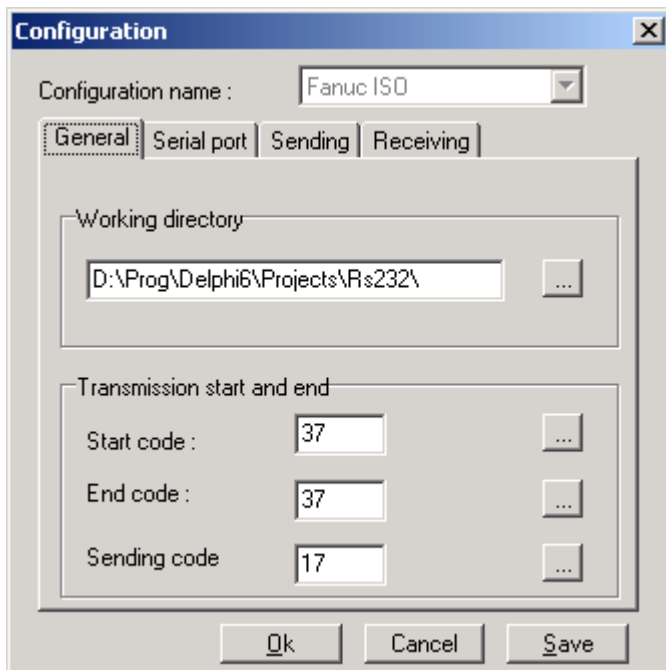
Configuration

X

Configuration name : Fanuc ISO

General | Serial port | Sending | Receiving

Working directory

D:\Prog\Delphi6\Projects\Rs232\

...

Transmission start and end

Start code : 37 ...

End code : 37 ...

Sending code 17 ...

Ok Cancel Save